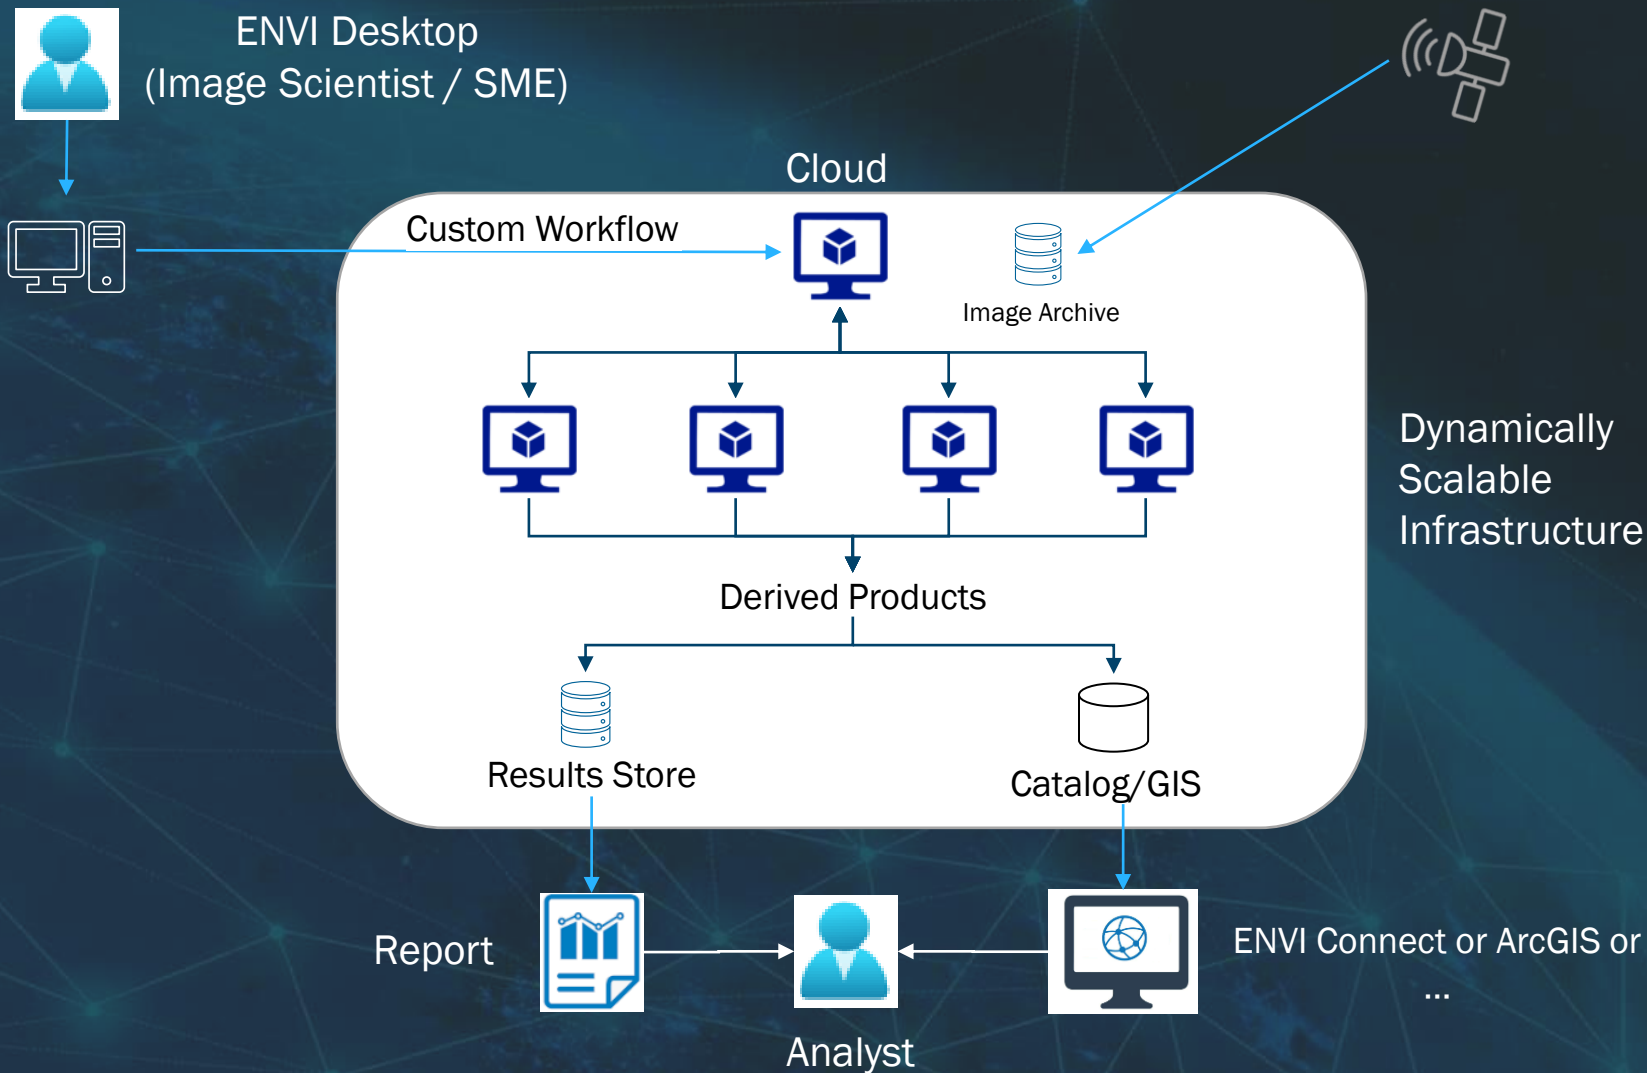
ENVI Desktop
(Image Scientist / SME)

Cloud

Custom Workflow

Image Archive

Dynamically
Scalable
Infrastructure

Derived Products

Results Store

Catalog/GIS

Report

Analyst

ENVI Connect or ArcGIS or
...